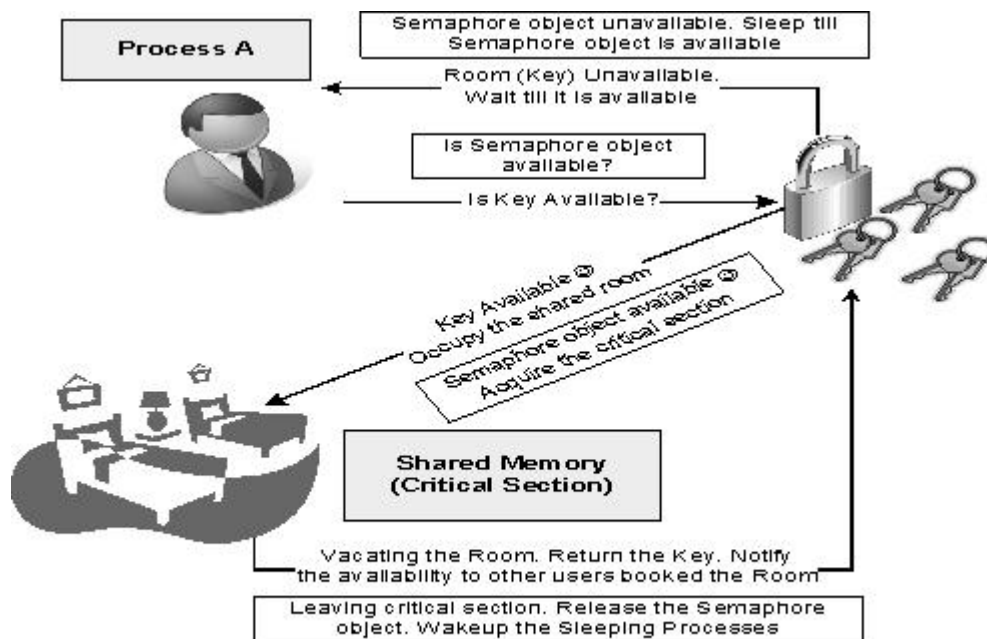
Process A

Semaphore object unavailable. Sleep till Semaphore object is available

Room (Key) Unavailable. Wait till it is available

Is Semaphore object available?

Is Key Available?

Key Available ☺ Occupy the shared room

Semaphore object available ☺ Acquire the critical section

Shared Memory (Critical Section)

Vacating the Room. Return the Key. Notify the availability to other users booked the Room

Leaving critical section. Release the Semaphore object. Wakeup the Sleeping Processes